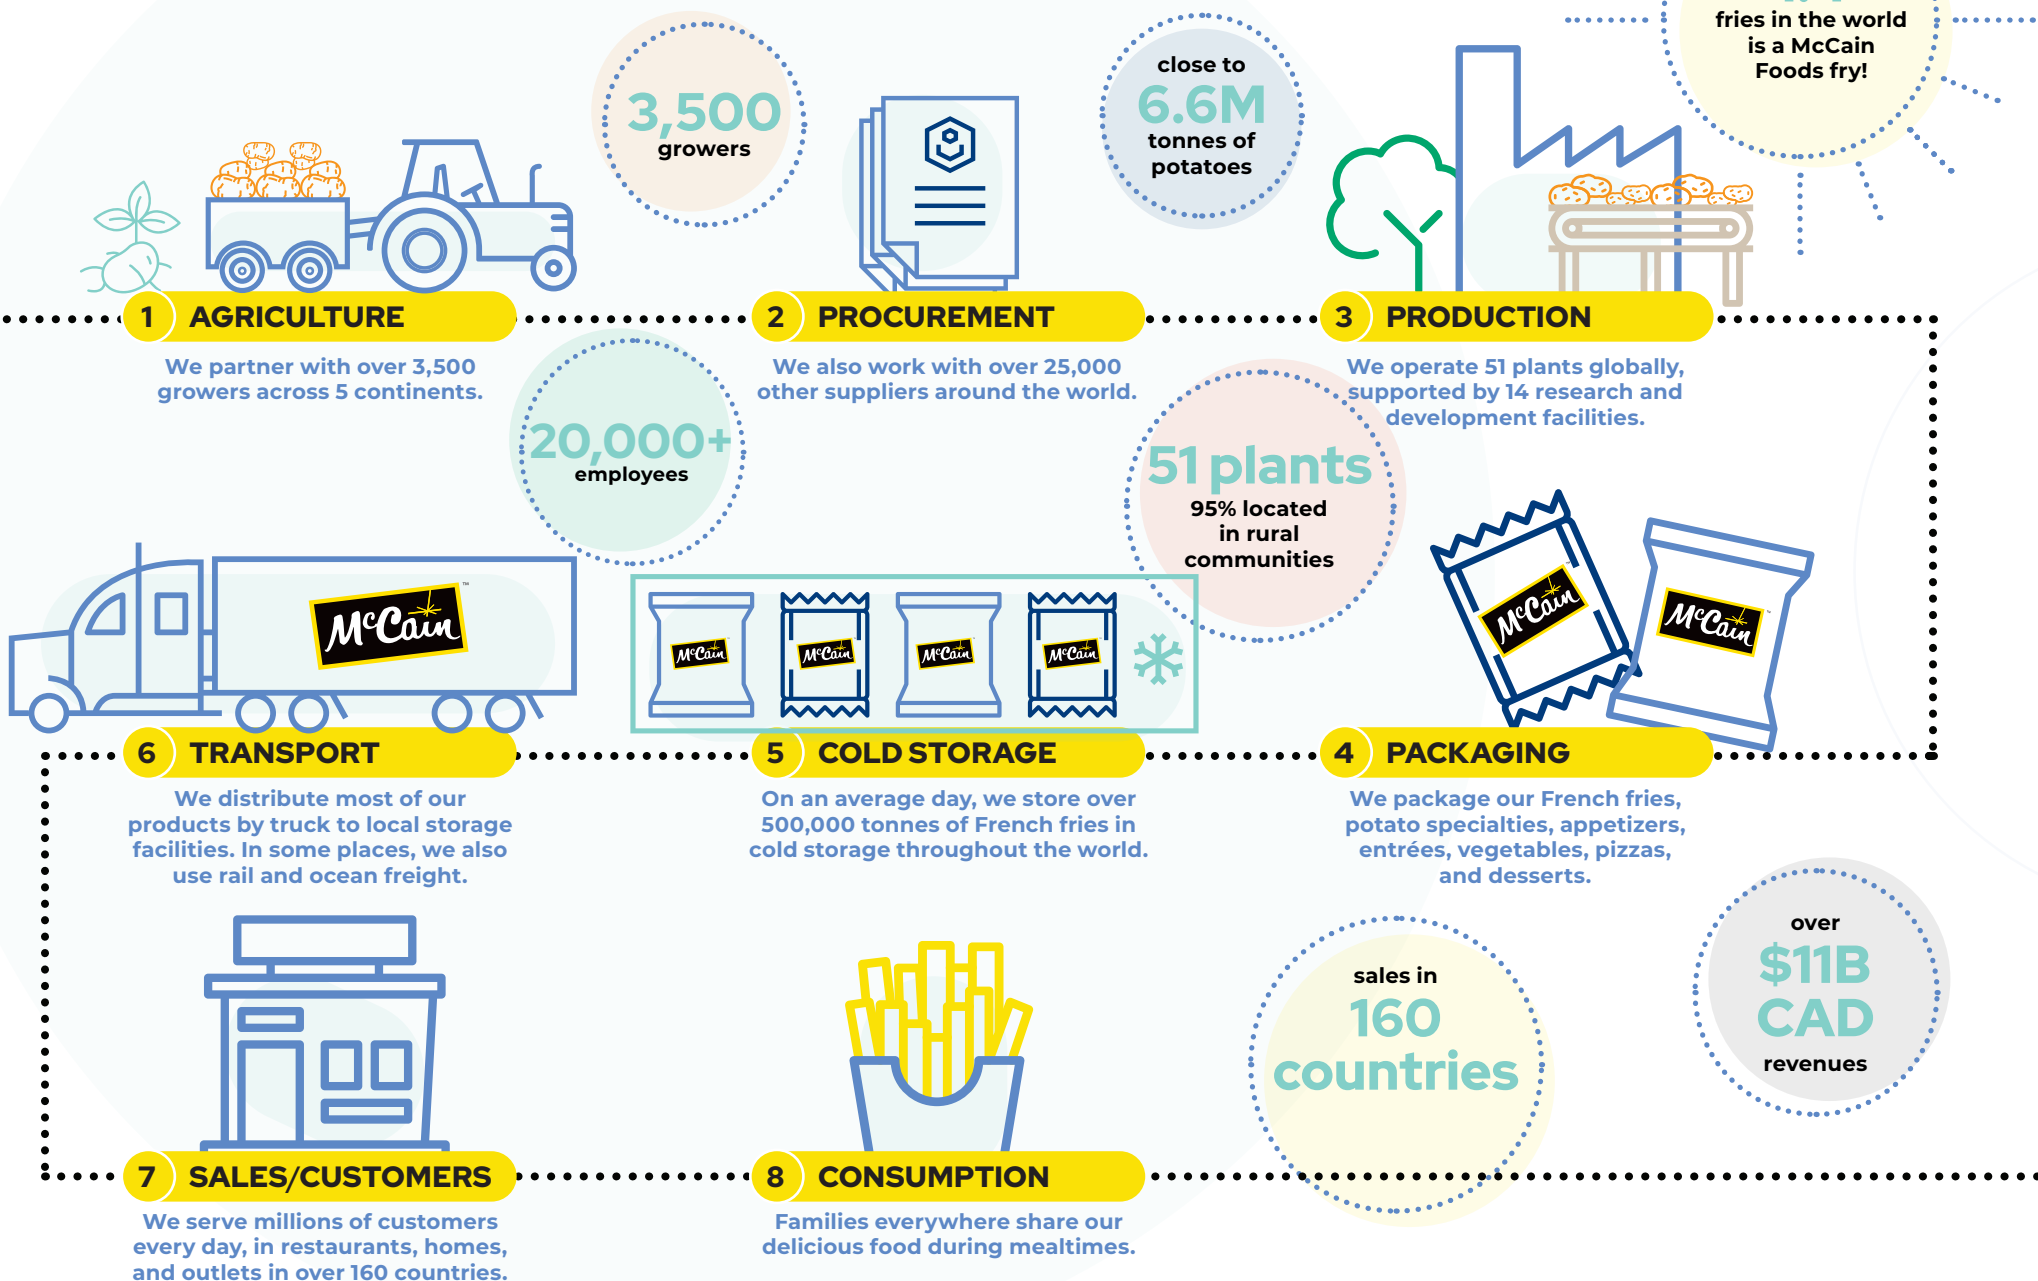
fries in the world is a McCain Foods fry!

3,500 growers

close to 6.6M tonnes of potatoes

1 AGRICULTURE
We partner with over 3,500 growers across 5 continents.

2 PROCUREMENT
We also work with over 25,000 other suppliers around the world.

3 PRODUCTION
We operate 51 plants globally, supported by 14 research and development facilities.

20,000+ employees

51 plants
95% located in rural communities

McCain

6 TRANSPORT
We distribute most of our products by truck to local storage facilities. In some places, we also use rail and ocean freight.

5 COLD STORAGE
On an average day, we store over 500,000 tonnes of French fries in cold storage throughout the world.

4 PACKAGING
We package our French fries, potato specialties, appetizers, entrées, vegetables, pizzas, and desserts.

over $11B CAD revenues

sales in 160 countries

7 SALES/CUSTOMERS
We serve millions of customers every day, in restaurants, homes, and outlets in over 160 countries.

8 CONSUMPTION
Families everywhere share our delicious food during mealtimes.